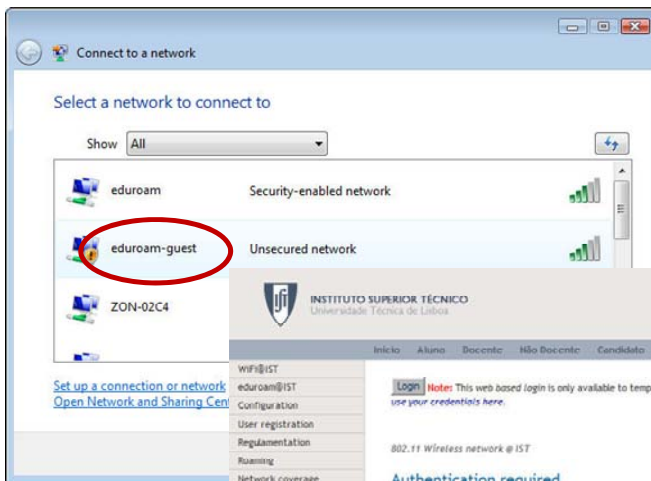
Connect to a network

Select a network to connect to

Show All

eduroam Security-enabled network

eduroam-guest Unsecured network

ZON-02C4

Set up a connection or network
Open Network and Sharing Cent

IST
INSTITUTO SUPERIOR TÉCNICO
Universidade Técnica de Lisboa

Início Aluno Docente Não Docente Candidato

WiFi@IST
eduroam@IST
Configuration
User registration
Regulamentation
Roaming
Network coverage

Login Note: This web based login is only available to temp
use your credentials here.

802.11 Wireless network @ IST

Authentication required